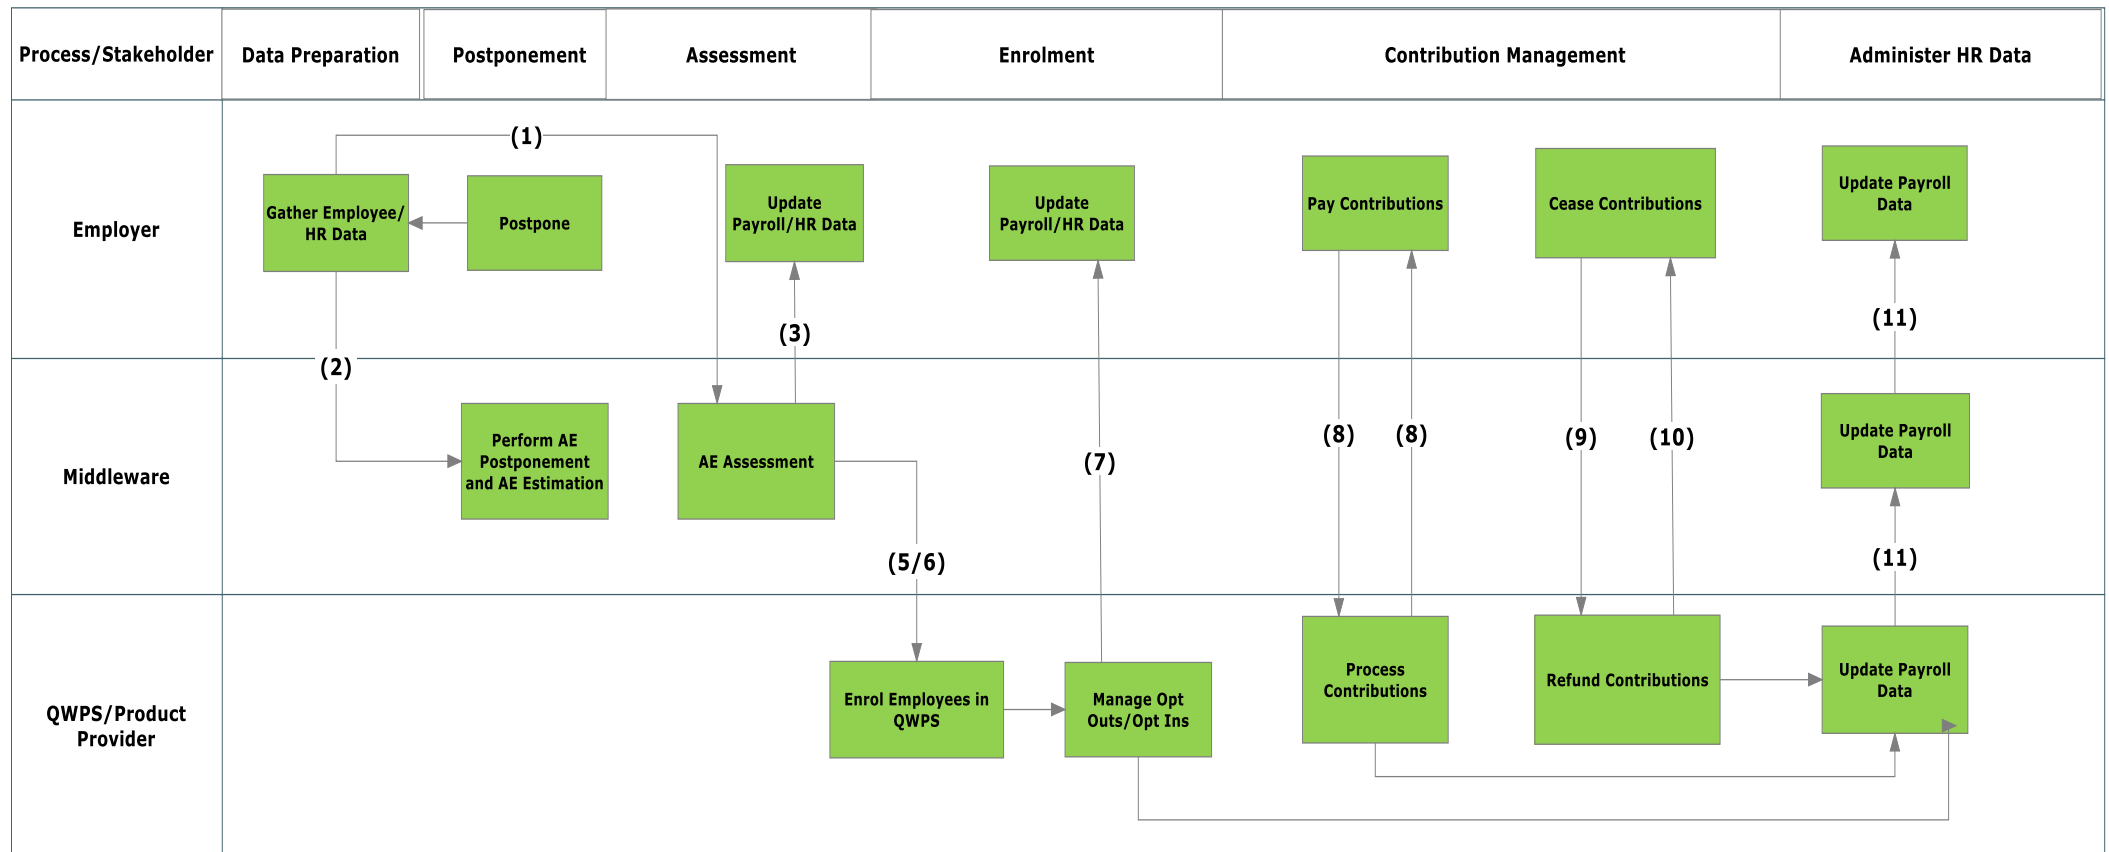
| Process/Stakeholder | Data Preparation | Postponement | Assessment | Enrolment | Contribution Management | Administer HR Data |
|---|---|---|---|---|---|---|
| Employer | Gather Employee/ HR Data | Postpone | Update Payroll/HR Data | Update Payroll/HR Data | Pay Contributions; Cease Contributions | Update Payroll Data |
| Middleware | | Perform AE Postponement and AE Estimation | AE Assessment | | | Update Payroll Data |
| QWPS/Product Provider | | | | Enrol Employees in QWPS; Manage Opt Outs/Opt Ins | Process Contributions; Refund Contributions | Update Payroll Data |

(1)
(2)
(3)
(5/6)
(7)
(8)
(8)
(9)
(10)
(11)
(11)